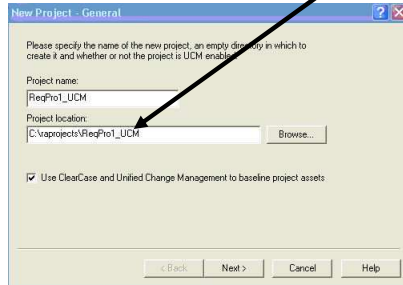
New Project - General

Please specify the name of the new project, an empty directory in which to create it and whether or not the project is UCM enabled.

Project name:
ReqPro1_UCM
Project location:
C:\raprojects\ReqPro1_UCM
Browse...

Use ClearCase and Unified Change Management to baseline project assets

< Back
Next >
Cancel
Help